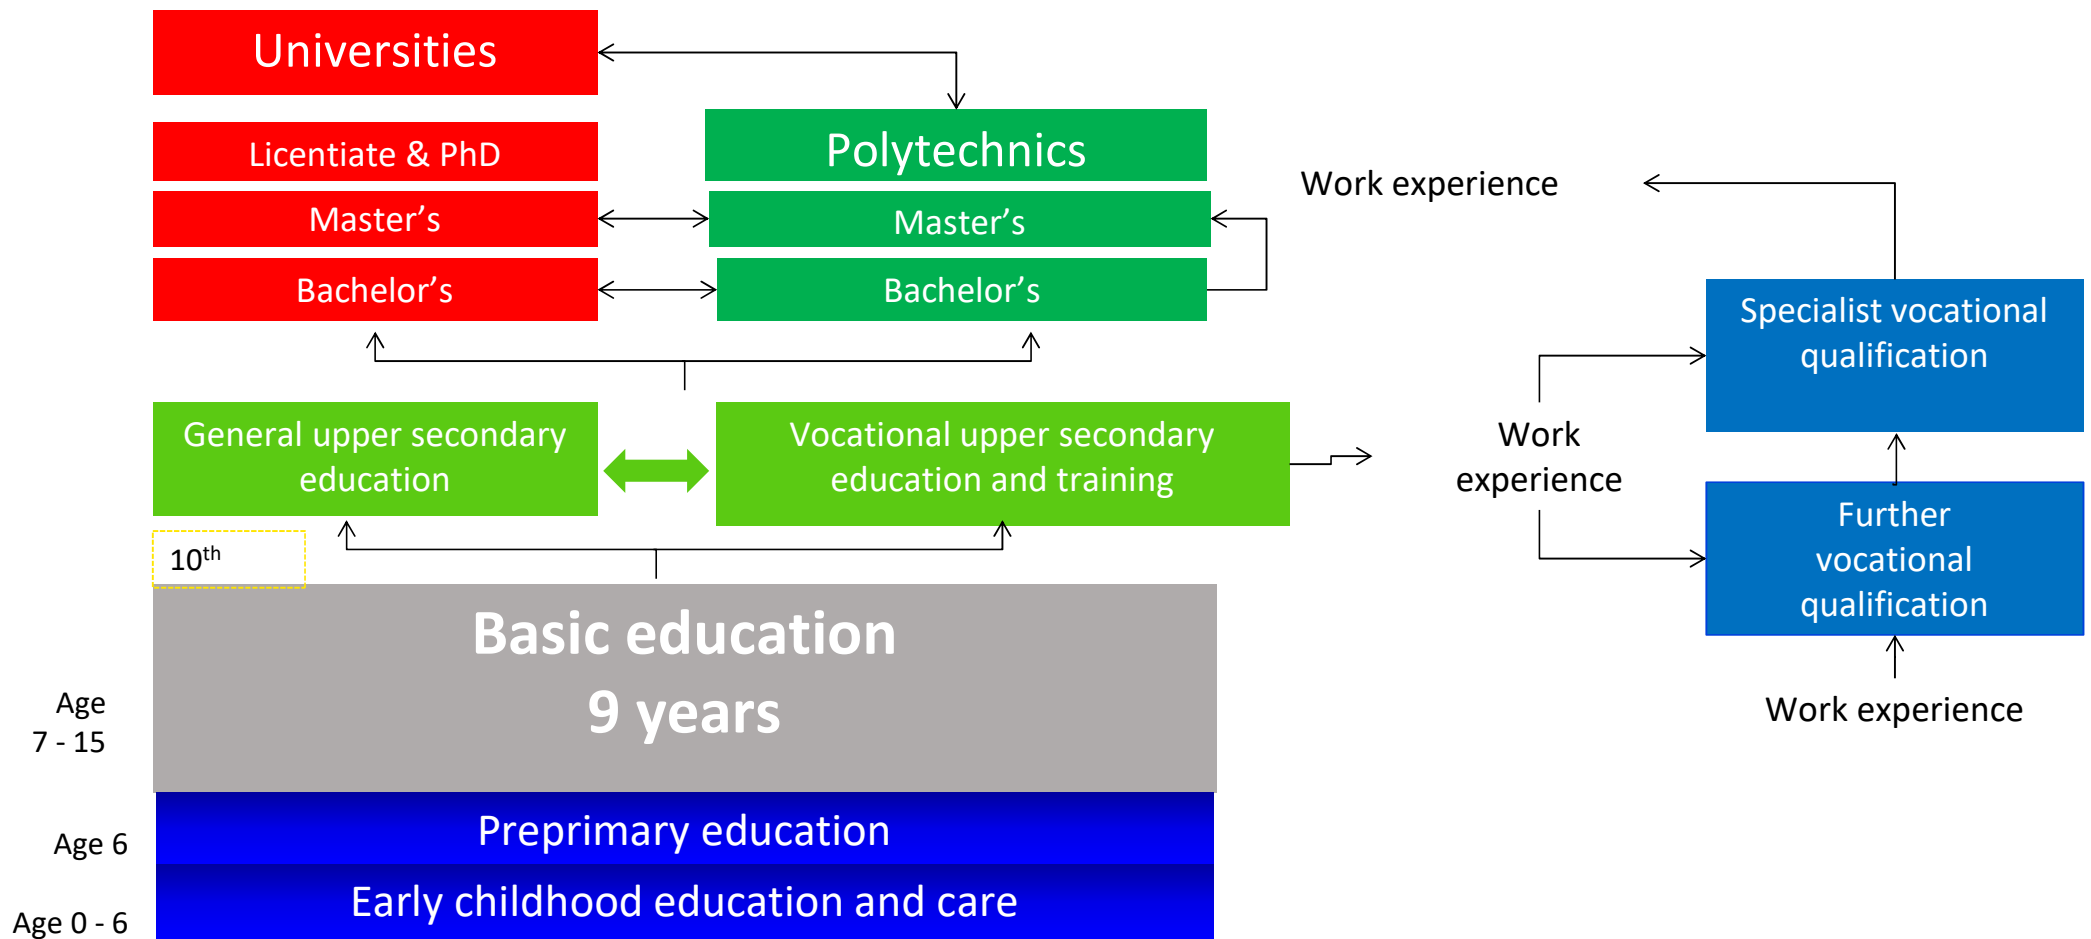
Universities

Licentiate & PhD

Master’s

Bachelor’s

Polytechnics

Master’s

Bachelor’s

Work experience

Specialist vocational qualification

General upper secondary education

Vocational upper secondary education and training

Work experience

Further vocational qualification

$10^{th}$

Basic education
9 years

Work experience

Age
7 - 15

Preprimary education

Age 6

Early childhood education and care

Age 0 - 6